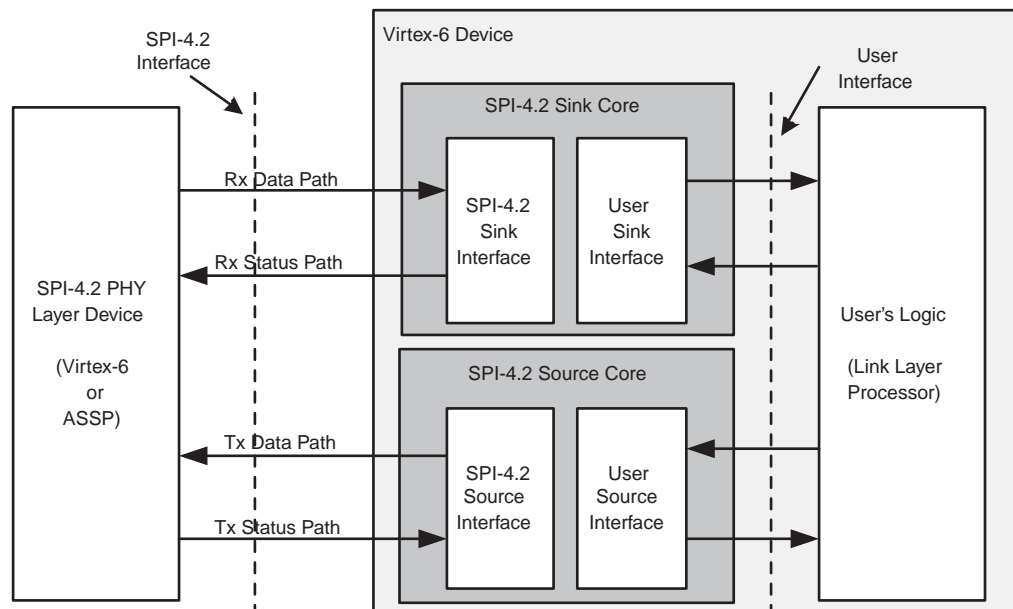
SPI-4.2 Interface

Virtex-6 Device

User Interface

SPI-4.2 Sink Core

Rx Data Path

SPI-4.2 Sink Interface

User Sink Interface

Rx Status Path

SPI-4.2 PHY Layer Device

(Virtex-6 or ASSP)

User's Logic

(Link Layer Processor)

SPI-4.2 Source Core

Tx Data Path

SPI-4.2 Source Interface

User Source Interface

Tx Status Path